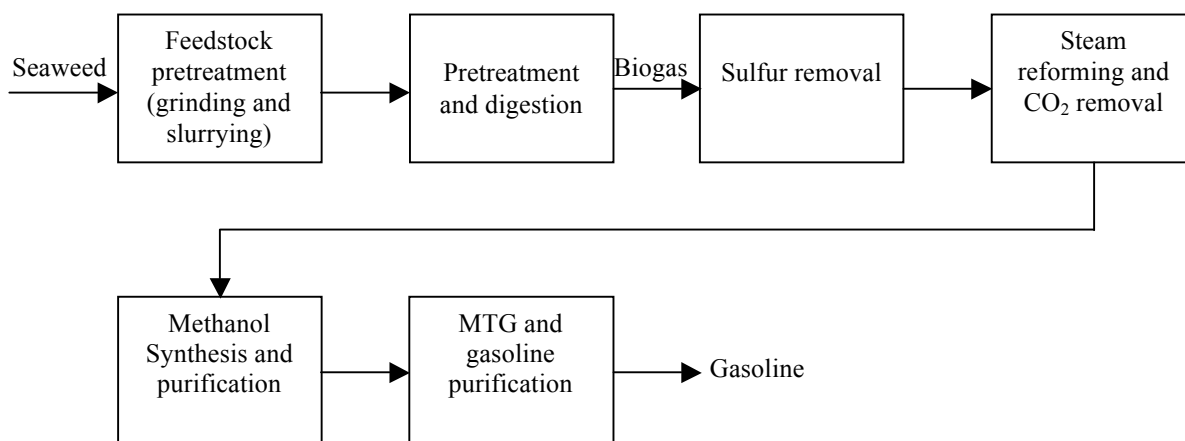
Seaweed

Feedstock pretreatment (grinding and slurrying)

Pretreatment and digestion

Biogas

Sulfur removal

Steam reforming and $CO_2$ removal

Methanol Synthesis and purification

MTG and gasoline purification

Gasoline